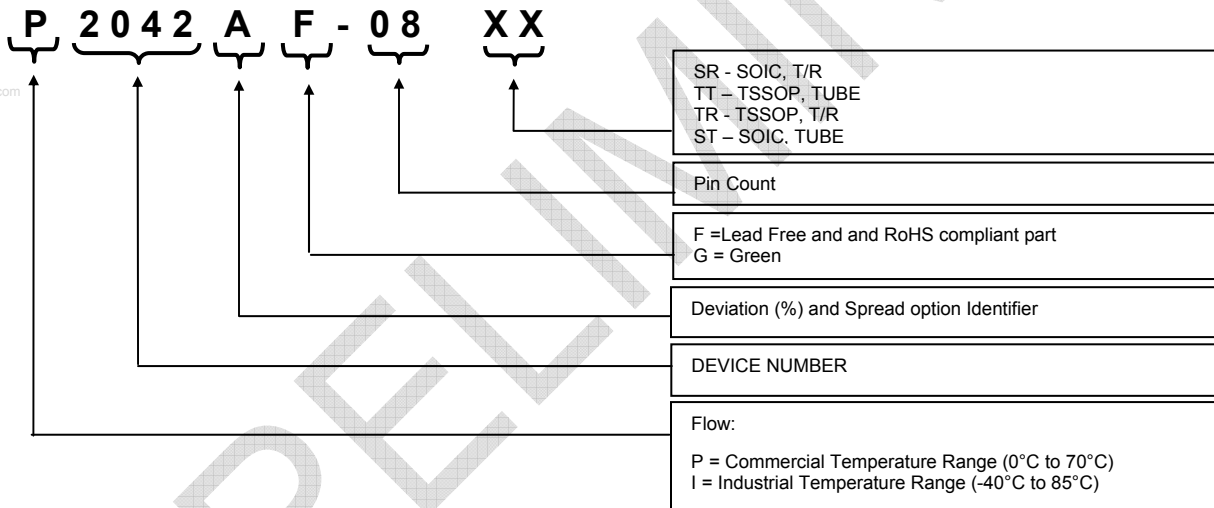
P 2042 A F - 08 XX

com

SR - SOIC, T/R
TT – TSSOP, TUBE
TR - TSSOP, T/R
ST – SOIC, TUBE

Pin Count

F =Lead Free and and RoHS compliant part
G = Green

Deviation (%) and Spread option Identifier

DEVICE NUMBER

Flow:

P = Commercial Temperature Range (0°C to 70°C)
I = Industrial Temperature Range (-40°C to 85°C)

PRELIMINARY